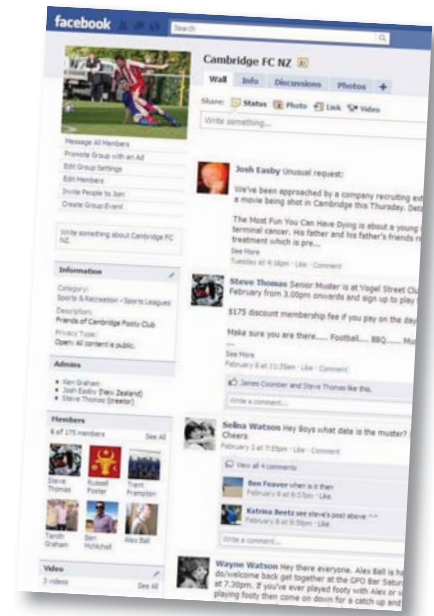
facebook

Search

Cambridge FC NZ

Wall | Info | Discussions | Photos | +

Share: Status | Photo | Link | Video

Write something...

Message All Members
Promote Group with an Ad
Edit Group Settings
Edit Members
Invite People to Join
Create Group Event

Write something about Cambridge FC NZ.

Information

Category:
Sports & Recreation - Sports Leagues

Description:
Friends of Cambridge Footy Club

Privacy Type:
Open: All content is public.

Admins

• Ken Graham
• Josh Easby (New Zealand)
• Steve Thomas (creator)

Members

6 of 175 members | See All

Steve Thomas | Russell Poster | Trent Frampton
Tamith Graham | Ben McNicholl | Alex Ball

Video

2 videos | See All

Josh Easby Unusual request:

We've been approached by a company recruiting ext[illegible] a movie being shot in Cambridge this Thursday. Deta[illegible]

The Most Fun You Can Have Dying is about a young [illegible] terminal cancer. His father and his father's friends n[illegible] treatment which is pre...

See More
Tuesday at 4:16pm · Like · Comment

Steve Thomas Senior Muster is at Vogel Street Clu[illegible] February from 3.00pm onwards and sign up to play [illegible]

$175 discount membership fee if you pay on the day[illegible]

Make sure you are there...... Football.... BBQ...... Mu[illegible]

See More
February 8 at 11:35am · Like · Comment

James Coomber and Steve Thomas like this.

Write a comment...

Selina Watson Hey Boys what date is the muster? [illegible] Cheers
February 3 at 7:55pm · Like · Comment

View all 4 comments

Ben Feaver when is it then
February 8 at 8:53pm · Like

Katrina Beetz see steve's post above ^^
February 8 at 9:06pm · Like

Write a comment...

Wayne Watson Hey there everyone. Alex Ball is ha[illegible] do/welcome back get together at the GPO Bar Satur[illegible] at 7.30pm. If you've ever played footy with Alex or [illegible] playing footy then come on down for a catch up and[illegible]